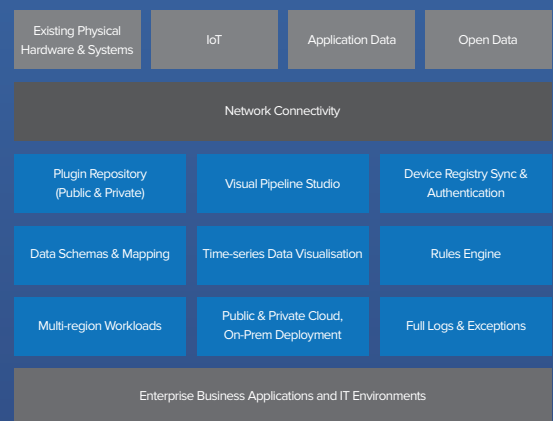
Existing Physical Hardware & Systems

IoT

Application Data

Open Data

Network Connectivity

Plugin Repository (Public & Private)

Visual Pipeline Studio

Device Registry Sync & Authentication

Data Schemas & Mapping

Time-series Data Visualisation

Rules Engine

Multi-region Workloads

Public & Private Cloud, On-Prem Deployment

Full Logs & Exceptions

Enterprise Business Applications and IT Environments